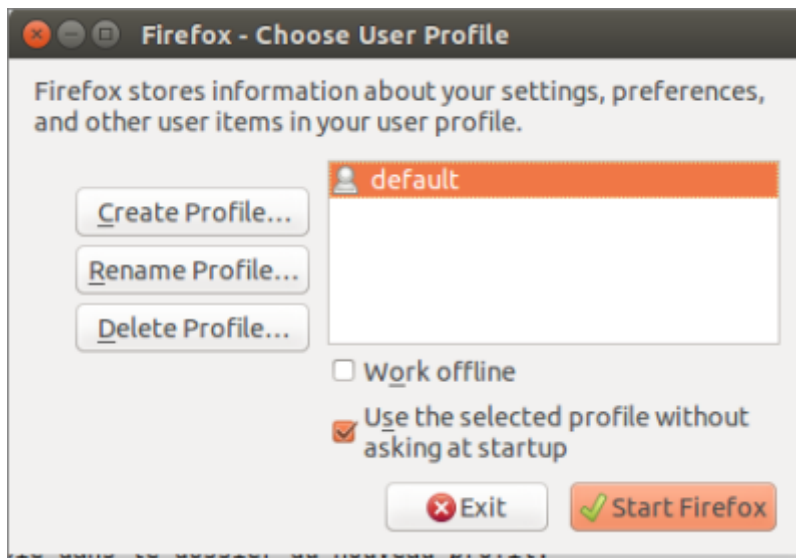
Firefox - Choose User Profile

Firefox stores information about your settings, preferences, and other user items in your user profile.

Create Profile...

Rename Profile...

Delete Profile...

default

Work offline

Use the selected profile without asking at startup

Exit

Start Firefox

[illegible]